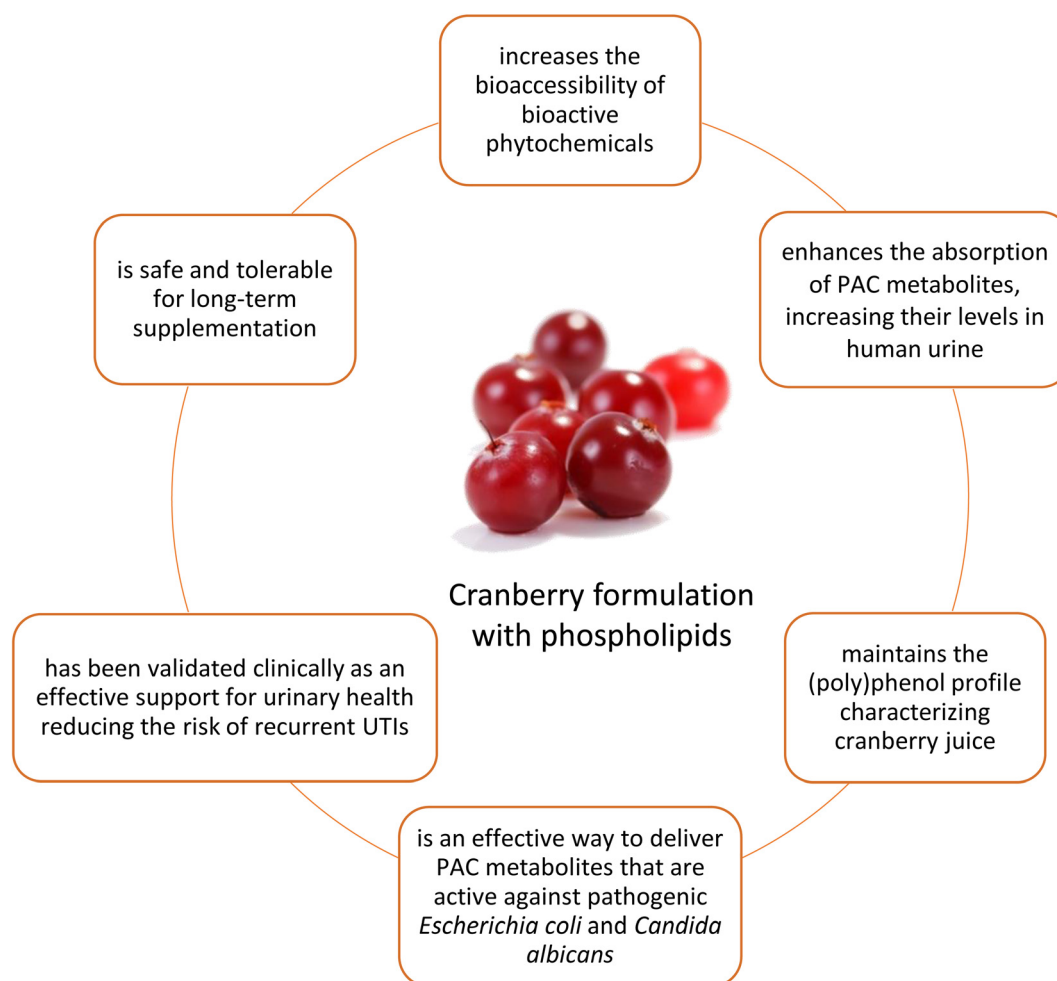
increases the bioaccessibility of bioactive phytochemicals

enhances the absorption of PAC metabolites, increasing their levels in human urine

maintains the (poly)phenol profile characterizing cranberry juice

is an effective way to deliver PAC metabolites that are active against pathogenic *Escherichia coli* and *Candida albicans*

has been validated clinically as an effective support for urinary health reducing the risk of recurrent UTIs

is safe and tolerable for long-term supplementation

Cranberry formulation with phospholipids